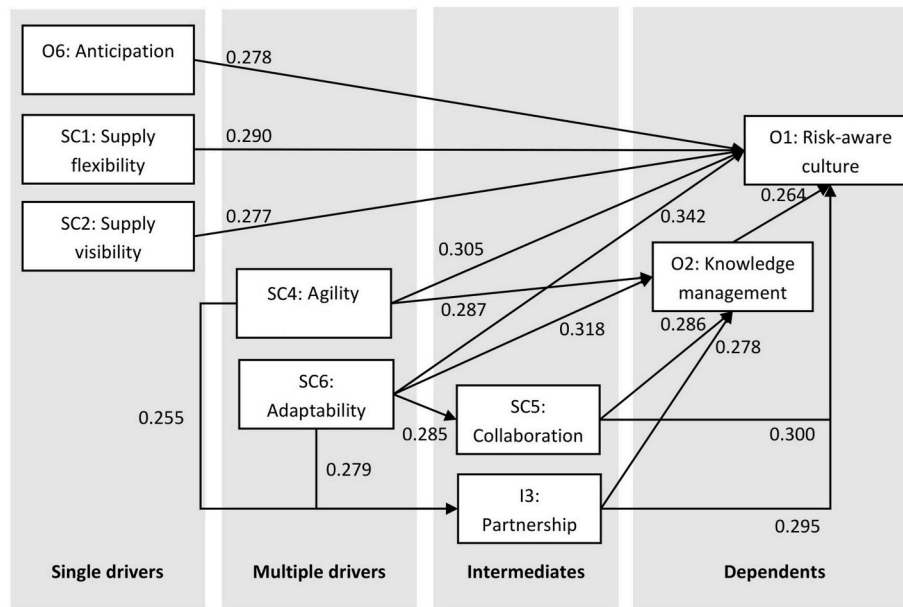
O6: Anticipation

0.278

SC1: Supply flexibility

0.290

SC2: Supply visibility

0.277

O1: Risk-aware culture

0.264

0.342

0.305

SC4: Agility

0.287

O2: Knowledge management

0.318

0.286

0.278

SC6: Adaptability

0.255

SC5: Collaboration

0.285

0.300

0.279

I3: Partnership

0.295

Single drivers

Multiple drivers

Intermediates

Dependents